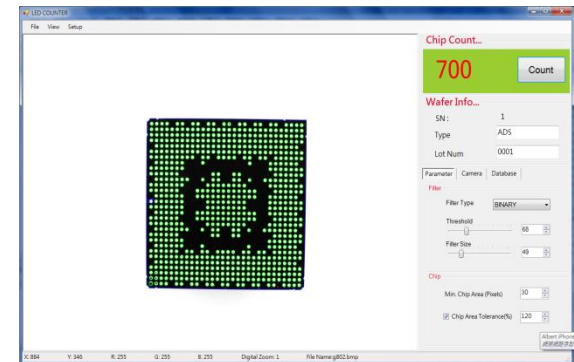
LED COUNTER

File View Setup

Chip Count...

700

Count

Wafer Info...

SN : 1

Type ADS

Lot Num 0001

Parameter Camera Database

Filter

Filter Type BINARY

Threshold 68

Filter Size 49

Chip

Min. Chip Area (Pixels) 30

Chip Area Tolerance(%) 120

X: 884 Y: 346 R: 255 G: 255 B: 255 Digital Zoom: 1 File Name:g802.bmp

Albert iPhone
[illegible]